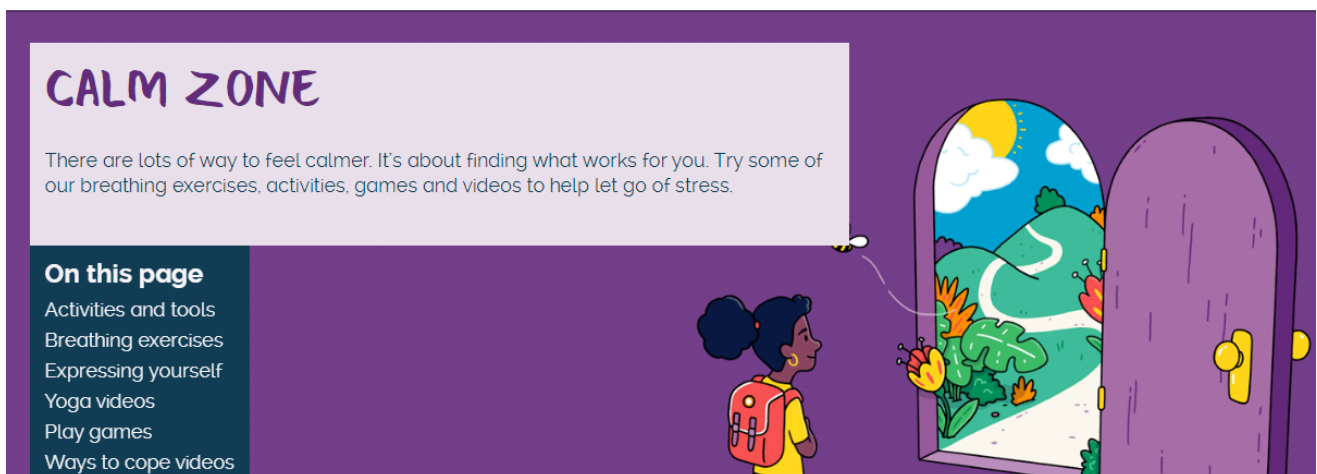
CALM ZONE

There are lots of way to feel calmer. It's about finding what works for you. Try some of our breathing exercises, activities, games and videos to help let go of stress.

On this page

Activities and tools
Breathing exercises
Expressing yourself
Yoga videos
Play games
Ways to cope videos